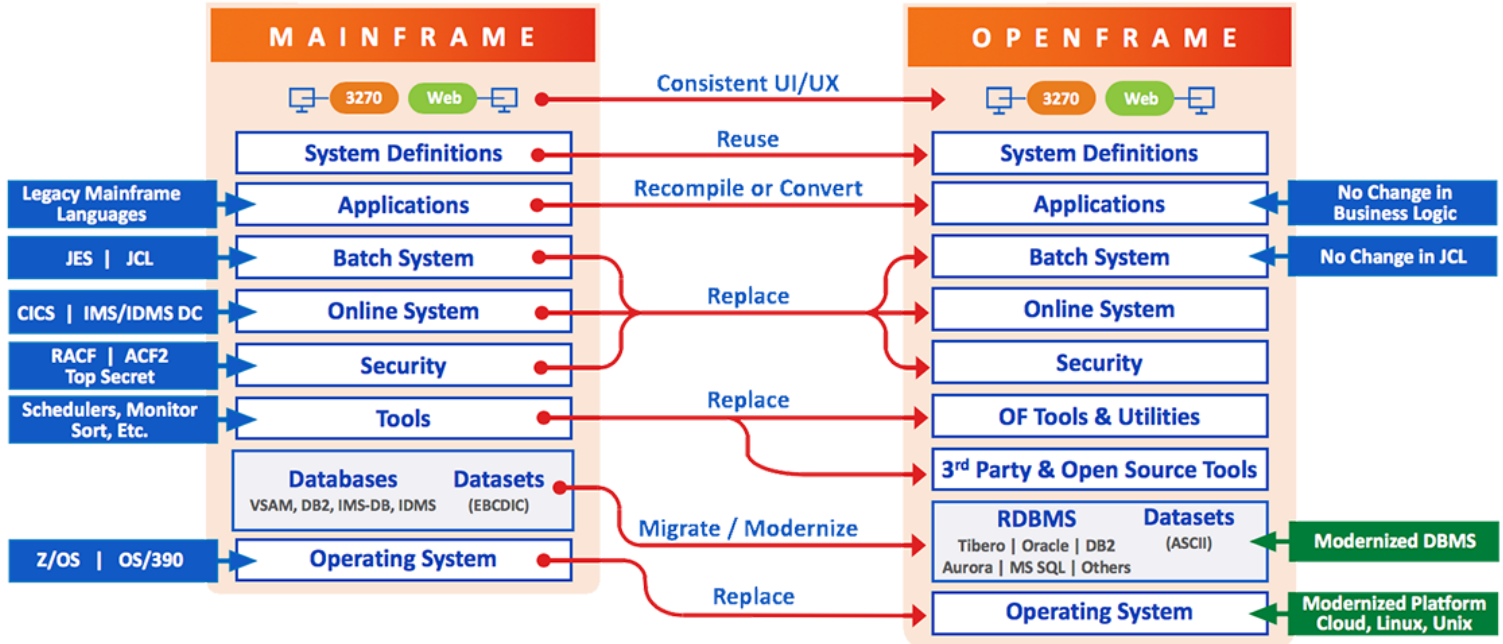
MAINFRAME

3270 Web

System Definitions

Legacy Mainframe Languages

Applications

JES | JCL

Batch System

CICS | IMS/IDMS DC

Online System

RACF | ACF2 Top Secret

Security

Schedulers, Monitor Sort, Etc.

Tools

Databases VSAM, DB2, IMS-DB, IDMS

Datasets (EBCDIC)

Z/OS | OS/390

Operating System

Consistent UI/UX

Reuse

Recompile or Convert

Replace

Replace

Migrate / Modernize

Replace

OPENFRAME

3270 Web

System Definitions

Applications

No Change in Business Logic

Batch System

No Change in JCL

Online System

Security

OF Tools & Utilities

3rd Party & Open Source Tools

RDBMS Tibero | Oracle | DB2 Aurora | MS SQL | Others

Datasets (ASCII)

Modernized DBMS

Operating System

Modernized Platform Cloud, Linux, Unix